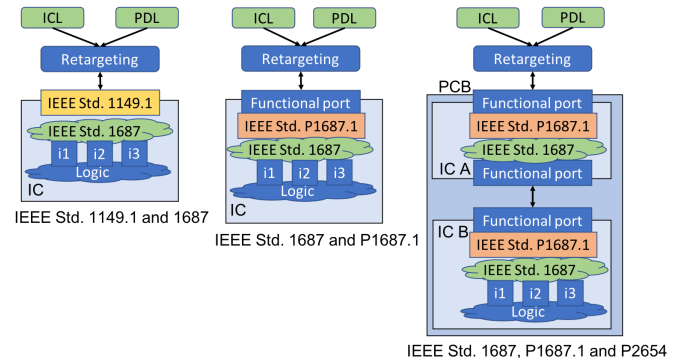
ICL
PDL
Retargeting
IEEE Std. 1149.1
IEEE Std. 1687
i1
i2
i3
Logic
IC
IEEE Std. 1149.1 and 1687

ICL
PDL
Retargeting
Functional port
IEEE Std. P1687.1
IEEE Std. 1687
i1
i2
i3
Logic
IC
IEEE Std. 1687 and P1687.1

ICL
PDL
Retargeting
PCB
Functional port
IEEE Std. P1687.1
IEEE Std. 1687
IC A
Functional port
Functional port
IC B
IEEE Std. P1687.1
IEEE Std. 1687
i1
i2
i3
Logic
IEEE Std. 1687, P1687.1 and P2654